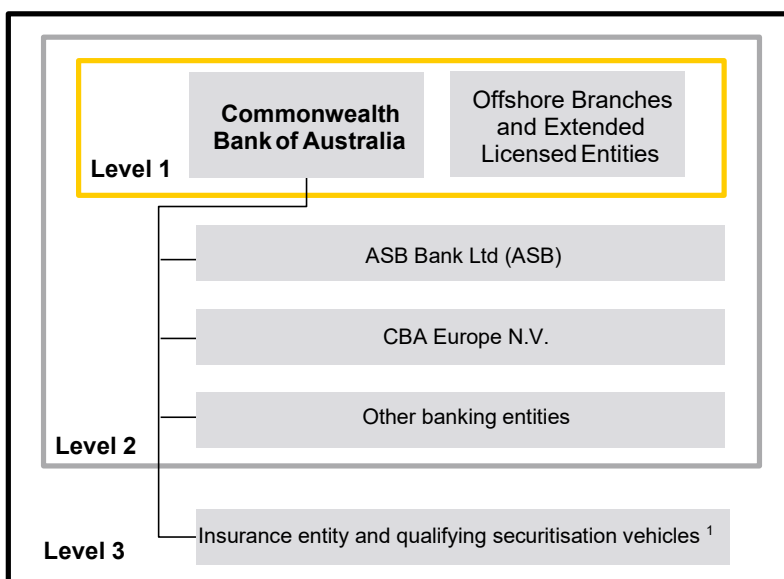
Commonwealth Bank of Australia

Offshore Branches and Extended Licensed Entities

Level 1

ASB Bank Ltd (ASB)

CBA Europe N.V.

Other banking entities

Level 2

Insurance entity and qualifying securitisation vehicles $^1$

Level 3